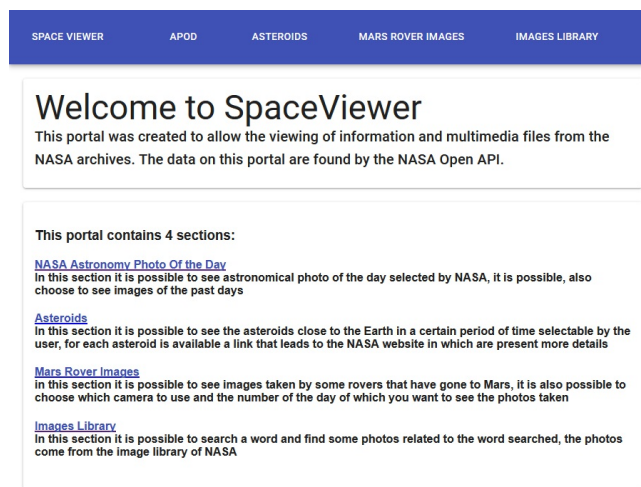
SPACE VIEWER APOD ASTEROIDS MARS ROVER IMAGES IMAGES LIBRARY

Welcome to SpaceViewer

This portal was created to allow the viewing of information and multimedia files from the NASA archives. The data on this portal are found by the NASA Open API.

This portal contains 4 sections:

NASA Astronomy Photo Of the Day
In this section it is possible to see astronomical photo of the day selected by NASA, it is possible, also choose to see images of the past days

Asteroids
In this section it is possible to see the asteroids close to the Earth in a certain period of time selectable by the user, for each asteroid is available a link that leads to the NASA website in which are present more details

Mars Rover Images
in this section it is possible to see images taken by some rovers that have gone to Mars, it is also possible to choose which camera to use and the number of the day of which you want to see the photos taken

Images Library
In this section it is possible to search a word and find some photos related to the word searched, the photos come from the image library of NASA